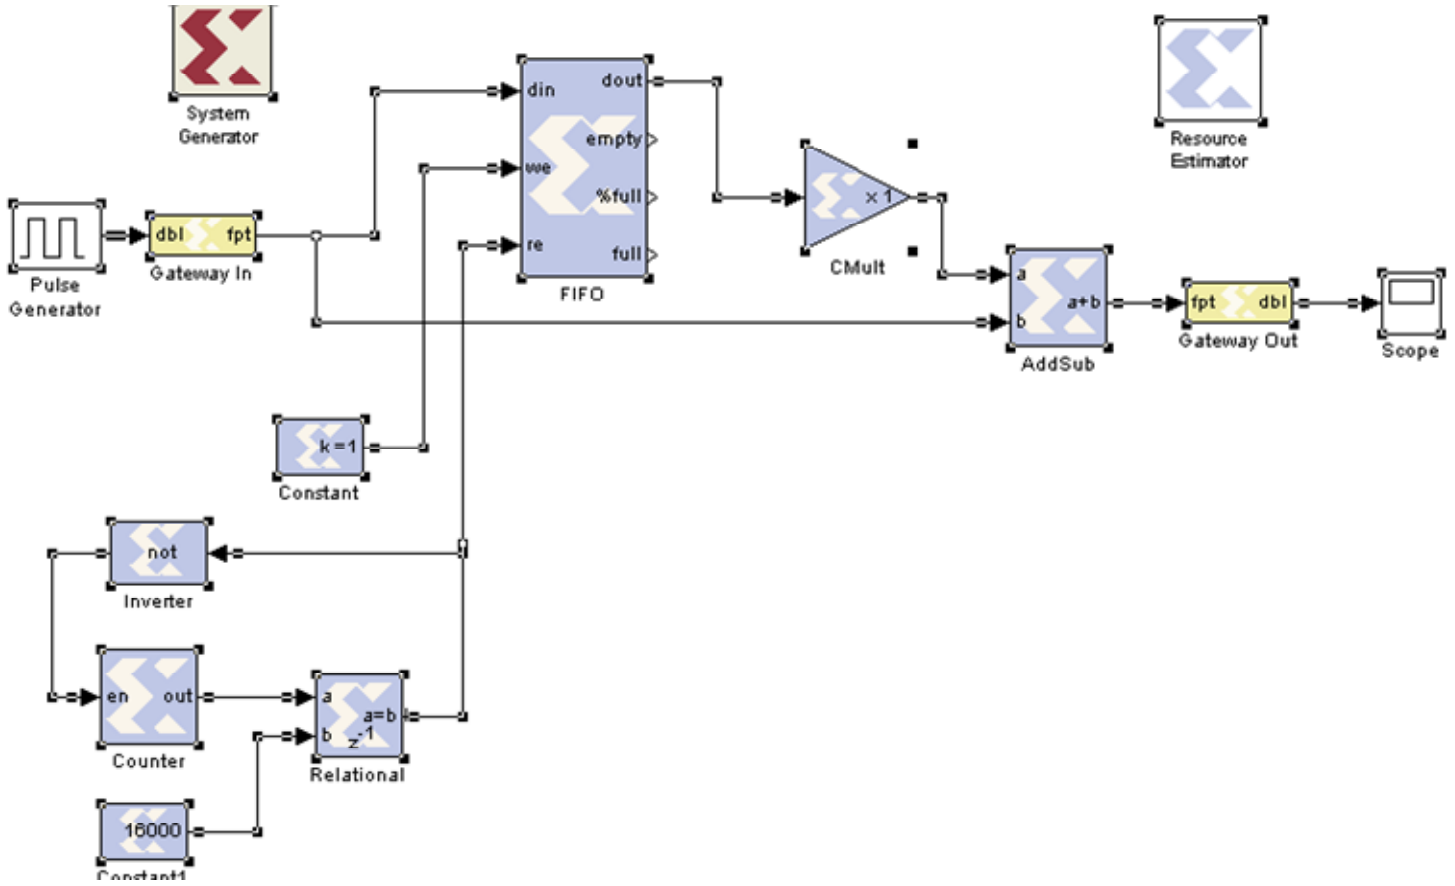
System Generator

Resource Estimator

din
we
re
dout
empty
%full
full
FIFO

dbl fpt
Gateway In

Pulse Generator

x 1
CMult

a
b
a+b
AddSub

fpt dbl
Gateway Out

Scope

k = 1
Constant

not
Inverter

en out
Counter

a
b
a=b
$z^{-1}$
Relational

16000
Constant1